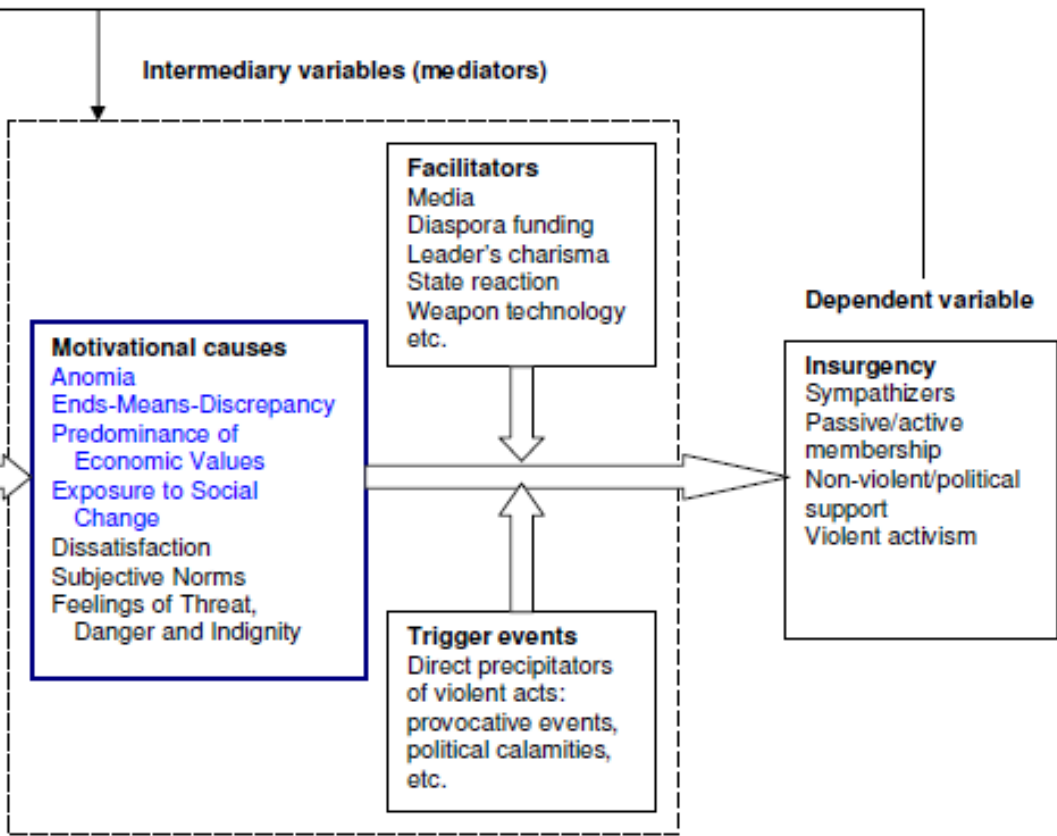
Intermediary variables (mediators)

Facilitators
Media
Diaspora funding
Leader's charisma
State reaction
Weapon technology
etc.

Dependent variable

Motivational causes
Anomia
Ends-Means-Discrepancy
Predominance of Economic Values
Exposure to Social Change
Dissatisfaction
Subjective Norms
Feelings of Threat, Danger and Indignity

Insurgency
Sympathizers
Passive/active membership
Non-violent/political support
Violent activism

Trigger events
Direct precipitators of violent acts: provocative events, political calamities, etc.